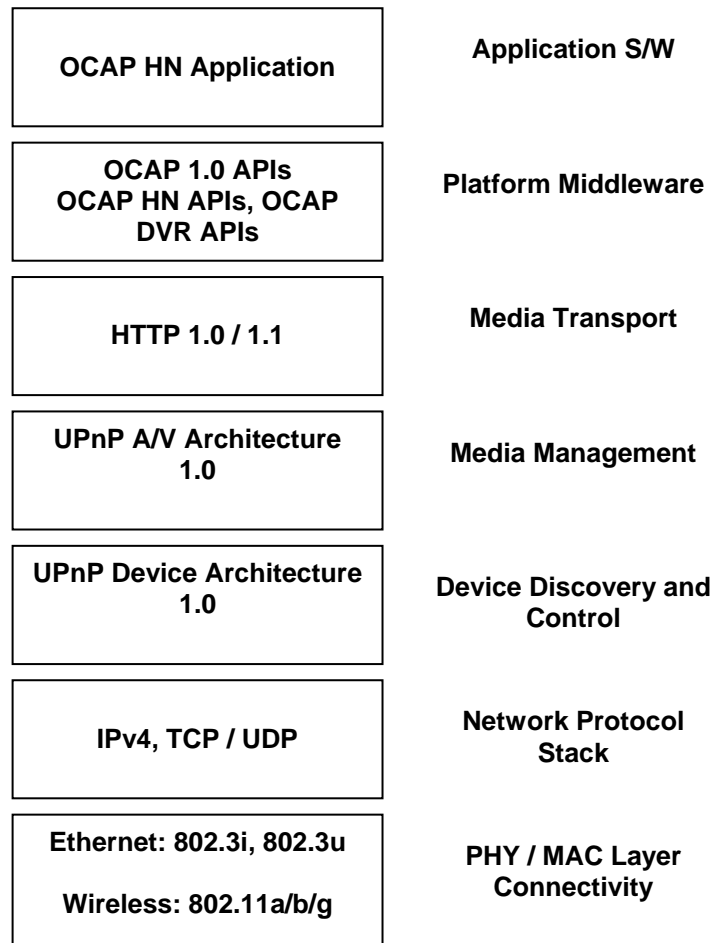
OCAP HN Application

Application S/W

OCAP 1.0 APIs
OCAP HN APIs, OCAP DVR APIs

Platform Middleware

HTTP 1.0 / 1.1

Media Transport

UPnP A/V Architecture 1.0

Media Management

UPnP Device Architecture 1.0

Device Discovery and Control

IPv4, TCP / UDP

Network Protocol Stack

Ethernet: 802.3i, 802.3u

Wireless: 802.11a/b/g

PHY / MAC Layer Connectivity